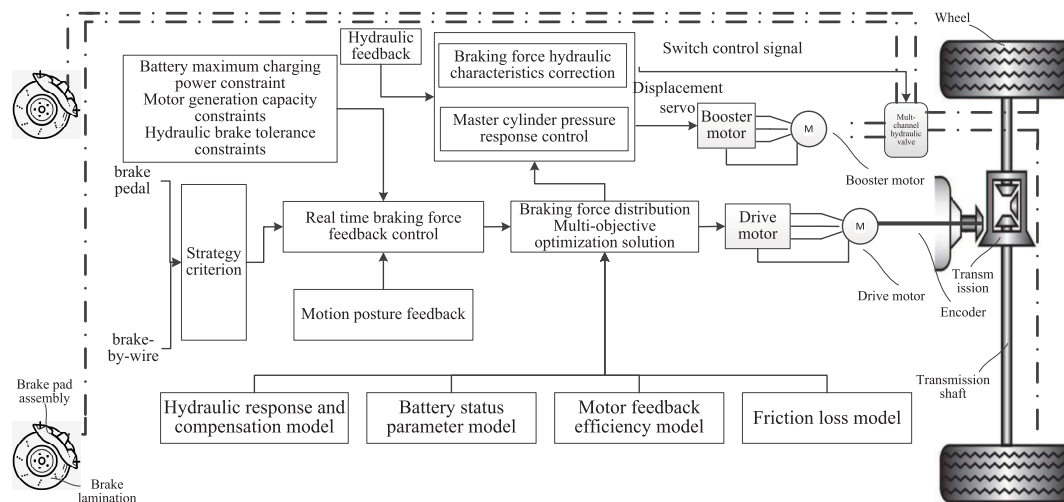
Wheel

Hydraulic feedback

Braking force hydraulic characteristics correction

Switch control signal

Battery maximum charging power constraint
Motor generation capacity constraints
Hydraulic brake tolerance constraints

Displacement servo

Master cylinder pressure response control

Booster motor

M

Multi-channel hydraulic valve

Booster motor

brake pedal

Strategy criterion

Real time braking force feedback control

Braking force distribution
Multi-objective optimization solution

Drive motor

M

Transmission

Drive motor

Encoder

Motion posture feedback

brake-by-wire

Transmission shaft

Brake pad assembly

Hydraulic response and compensation model

Battery status parameter model

Motor feedback efficiency model

Friction loss model

Brake lamination